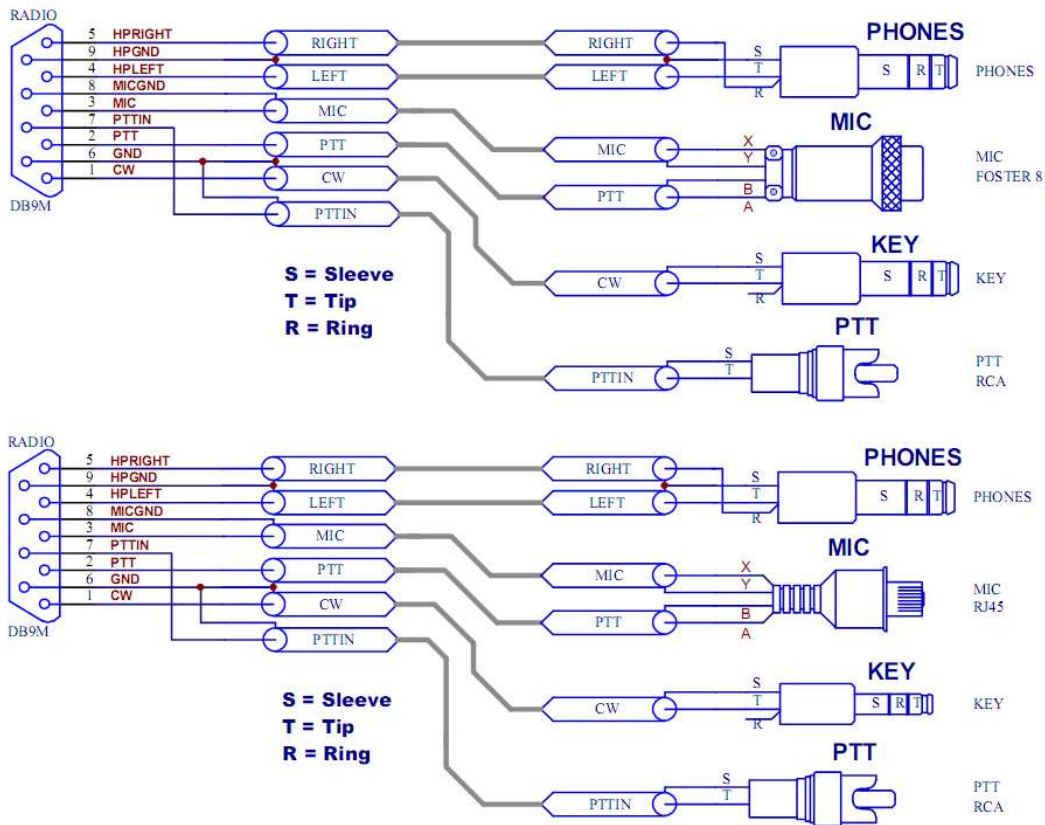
RADIO
5 HPRIGHT
9 HPGND
4 HPLEFT
8 MICGND
3 MIC
7 PTTIN
2 PTT
6 GND
1 CW
DB9M

RIGHT
LEFT
MIC
PTT
CW
PTTIN

RIGHT
LEFT
PHONES
S
T
R
S R T
PHONES

MIC
X
Y
MIC
PTT
B
A
MIC
FOSTER 8

KEY
CW
S
T
R
S R T
KEY

PTT
PTTIN
S
T
PTT
RCA

S = Sleeve
T = Tip
R = Ring

RADIO
5 HPRIGHT
9 HPGND
4 HPLEFT
8 MICGND
3 MIC
7 PTTIN
2 PTT
6 GND
1 CW
DB9M

RIGHT
LEFT
MIC
PTT
CW
PTTIN

RIGHT
LEFT
PHONES
S
T
R
S R T
PHONES

MIC
X
Y
MIC
PTT
B
A
MIC
RJ45

KEY
CW
S
T
R
S R T
KEY

PTT
PTTIN
S
T
PTT
RCA

S = Sleeve
T = Tip
R = Ring